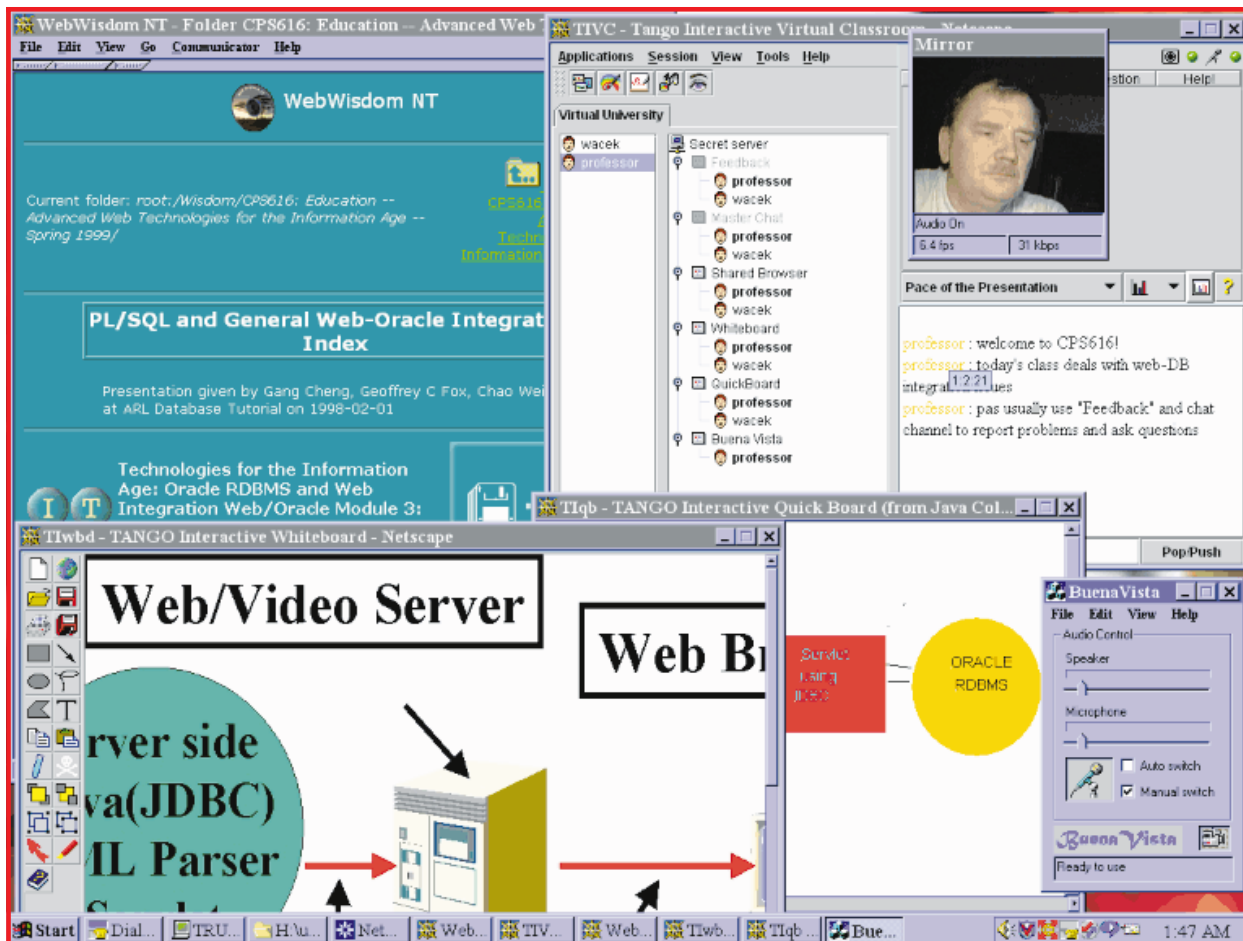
WebWisdom NT - Folder CPS616: Education -- Advanced Web T

File Edit View Go Communicator Help

WebWisdom NT

Current folder: root:/Wisdom/CPS616: Education -- Advanced Web Technologies for the Information Age -- Spring 1999/

CPS616
Techn
Information

PL/SQL and General Web-Oracle Integrat Index

Presentation given by Gang Cheng, Geoffrey C Fox, Chao Wei at ARL Database Tutorial on 1998-02-01

Technologies for the Information Age: Oracle RDBMS and Web Integration Web/Oracle Module 3:

TIVC - Tango Interactive Virtual Classroom - Netscape

Applications Session View Tools Help

Virtual University

wacek
professor

Secret server
Feedback
professor
wacek
Master Chat
professor
wacek
Shared Browser
professor
wacek
Whiteboard
professor
wacek
QuickBoard
professor
wacek
Buena Vista
professor

Mirror

Audio On
6.4 fps
31 kbps

estion
Help!

Pace of the Presentation

professor : welcome to CPS616!
professor : today's class deals with web-DB integrat 1:2:21 ues
professor : pas usually use "Feedback" and chat channel to report problems and ask questons

Pop/Push

TIqb - TANGO Interactive Quick Board (from Java Col...

Service
using
JDBC

ORACLE
RDBMS

TIwbd - TANGO Interactive Whiteboard - Netscape

Web/Video Server

Web Br

rver side
va(JDBC)
ML Parser

BuenaVista

File Edit View Help

Audio Control
Speaker
Microphone
Auto switch
Manual switch

BuenaVista

Ready to use

Start Dial... TRU... H:\u... Net... Web... TIV... Web... TIwb... TIqb ... Bue...

1:47 AM